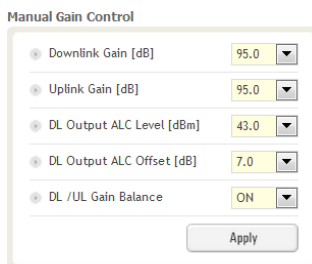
Manual Gain Control

| | |
|---|---|
| Downlink Gain [dB] | 95.0 |
| Uplink Gain [dB] | 95.0 |
| DL Output ALC Level [dBm] | 43.0 |
| DL Output ALC Offset [dB] | 7.0 |
| DL /UL Gain Balance | ON |

Apply